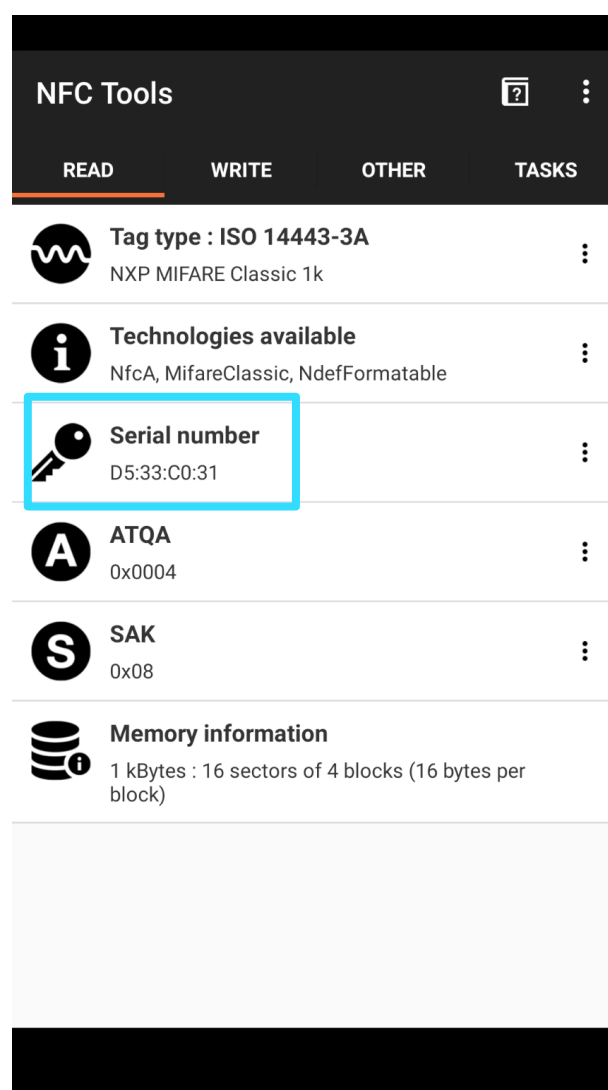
NFC Tools

READ WRITE OTHER TASKS

Tag type : ISO 14443-3A
NXP MIFARE Classic 1k

Technologies available
NfcA, MifareClassic, NdefFormatable

Serial number
D5:33:C0:31

ATQA
0x0004

SAK
0x08

Memory information
1 kBytes : 16 sectors of 4 blocks (16 bytes per block)